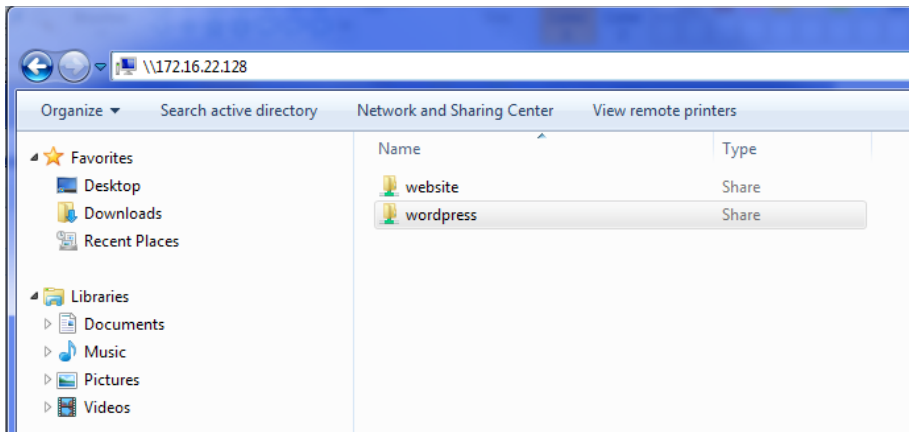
\\172.16.22.128

Organize ▾ Search active directory Network and Sharing Center View remote printers

Favorites
Desktop
Downloads
Recent Places

Libraries
Documents
Music
Pictures
Videos

| Name | Type |
|---|---|
| website | Share |
| wordpress | Share |